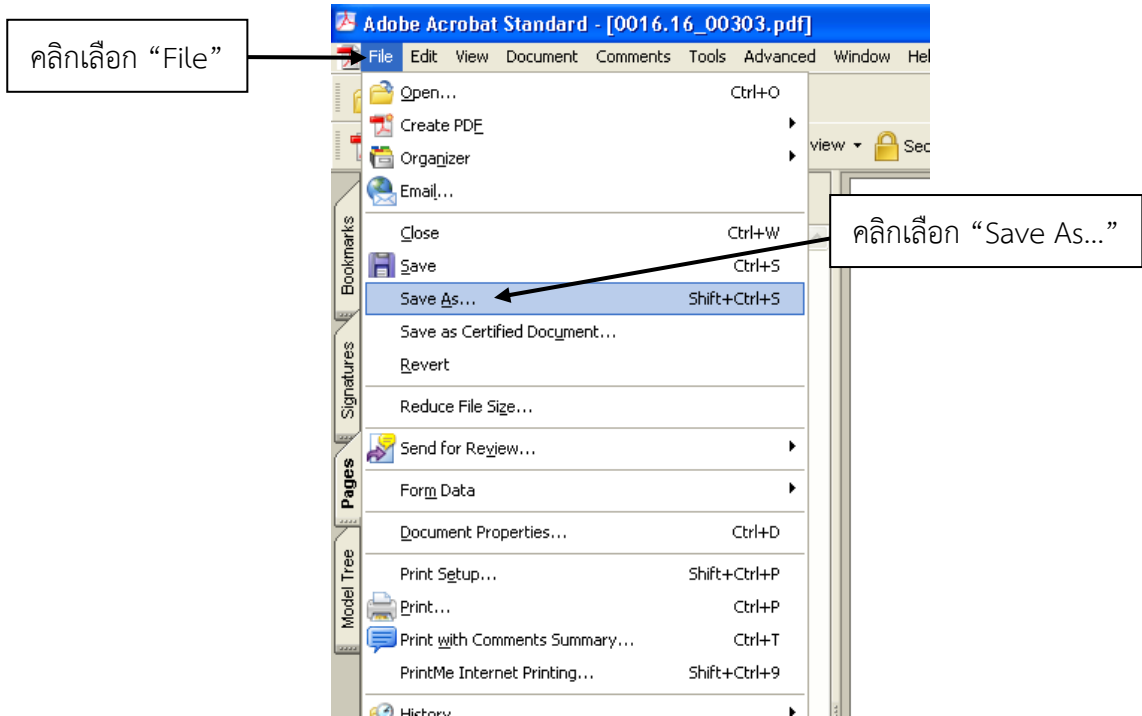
Adobe Acrobat Standard - [0016.16_00303.pdf]

คลิกเลือก “File”

File Edit View Document Comments Tools Advanced Window Hel

Open... Ctrl+O
Create PDF
Organizer
Email...
Close Ctrl+W
Save Ctrl+S
Save As... Shift+Ctrl+S
Save as Certified Document...
Revert
Reduce File Size...
Send for Review...
Form Data
Document Properties... Ctrl+D
Print Setup... Shift+Ctrl+P
Print... Ctrl+P
Print with Comments Summary... Ctrl+T
PrintMe Internet Printing... Shift+Ctrl+9
History

view Sec

คลิกเลือก “Save As...”

Bookmarks
Signatures
Pages
Model Tree